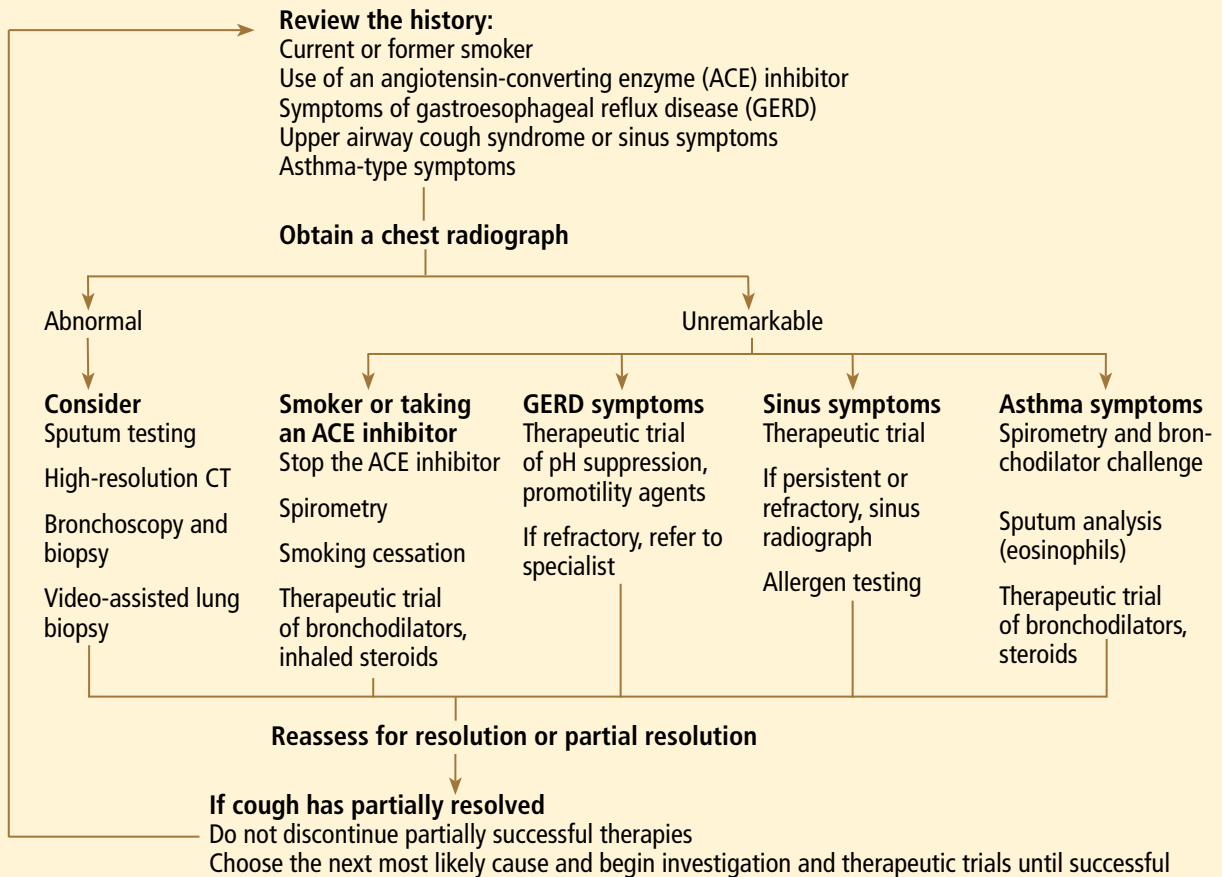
**Review the history:**
Current or former smoker
Use of an angiotensin-converting enzyme (ACE) inhibitor
Symptoms of gastroesophageal reflux disease (GERD)
Upper airway cough syndrome or sinus symptoms
Asthma-type symptoms

**Obtain a chest radiograph**

Abnormal

Unremarkable

**Consider**
Sputum testing
High-resolution CT
Bronchoscopy and biopsy
Video-assisted lung biopsy

**Smoker or taking an ACE inhibitor**
Stop the ACE inhibitor
Spirometry
Smoking cessation
Therapeutic trial of bronchodilators, inhaled steroids

**GERD symptoms**
Therapeutic trial of pH suppression, promotility agents
If refractory, refer to specialist

**Sinus symptoms**
Therapeutic trial
If persistent or refractory, sinus radiograph
Allergen testing

**Asthma symptoms**
Spirometry and bronchodilator challenge
Sputum analysis (eosinophils)
Therapeutic trial of bronchodilators, steroids

**Reassess for resolution or partial resolution**

**If cough has partially resolved**
Do not discontinue partially successful therapies
Choose the next most likely cause and begin investigation and therapeutic trials until successful